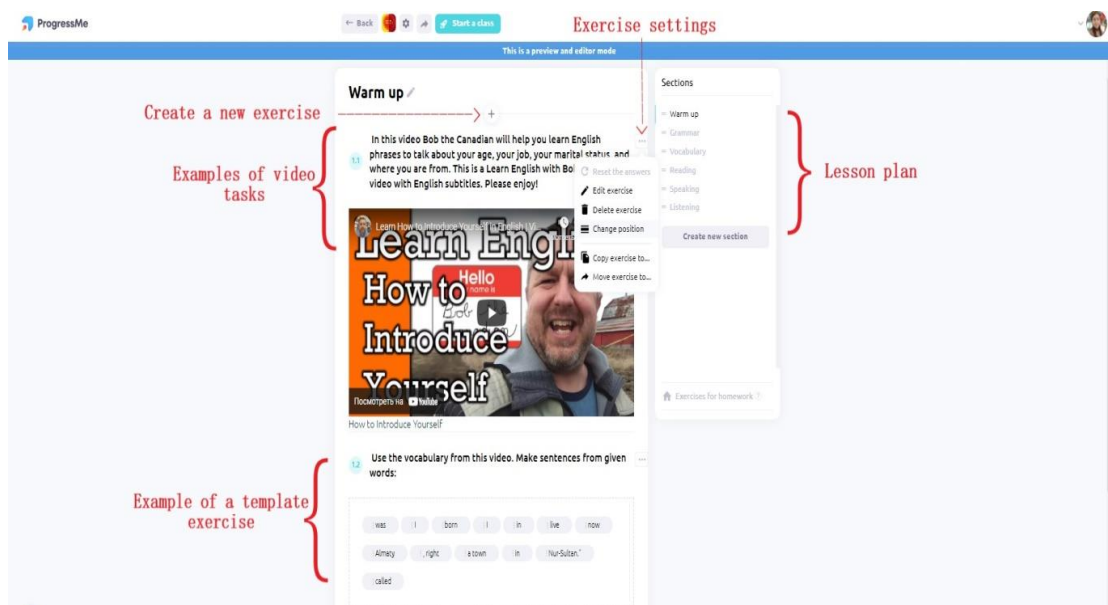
ProgressMe

← Back

Start a class

Exercise settings

This is a preview and editor mode

Warm up

Create a new exercise

+

1.1

In this video Bob the Canadian will help you learn English phrases to talk about your age, your job, your marital status, and where you are from. This is a Learn English with Bo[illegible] video with English subtitles. Please enjoy!

Reset the answers

Edit exercise

Delete exercise

Change position

Copy exercise to...

Move exercise to...

Examples of video tasks

Learn How to Introduce Yourself in English | V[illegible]

Learn Engli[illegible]

How to Introduce Yourself

Hello name is Bob

Посмотреть на YouTube

How to Introduce Yourself

1.2

Use the vocabulary from this video. Make sentences from given words:

Example of a template exercise

| was | I | born | I | in | live | now |
|---|---|---|---|---|---|---|
| Almaty | , right | a town | in | "Nur-Sultan." | | |
| called | | | | | | |

Sections

Warm up

Grammar

Vocabulary

Reading

Speaking

Listening

Create new section

Lesson plan

Exercises for homework